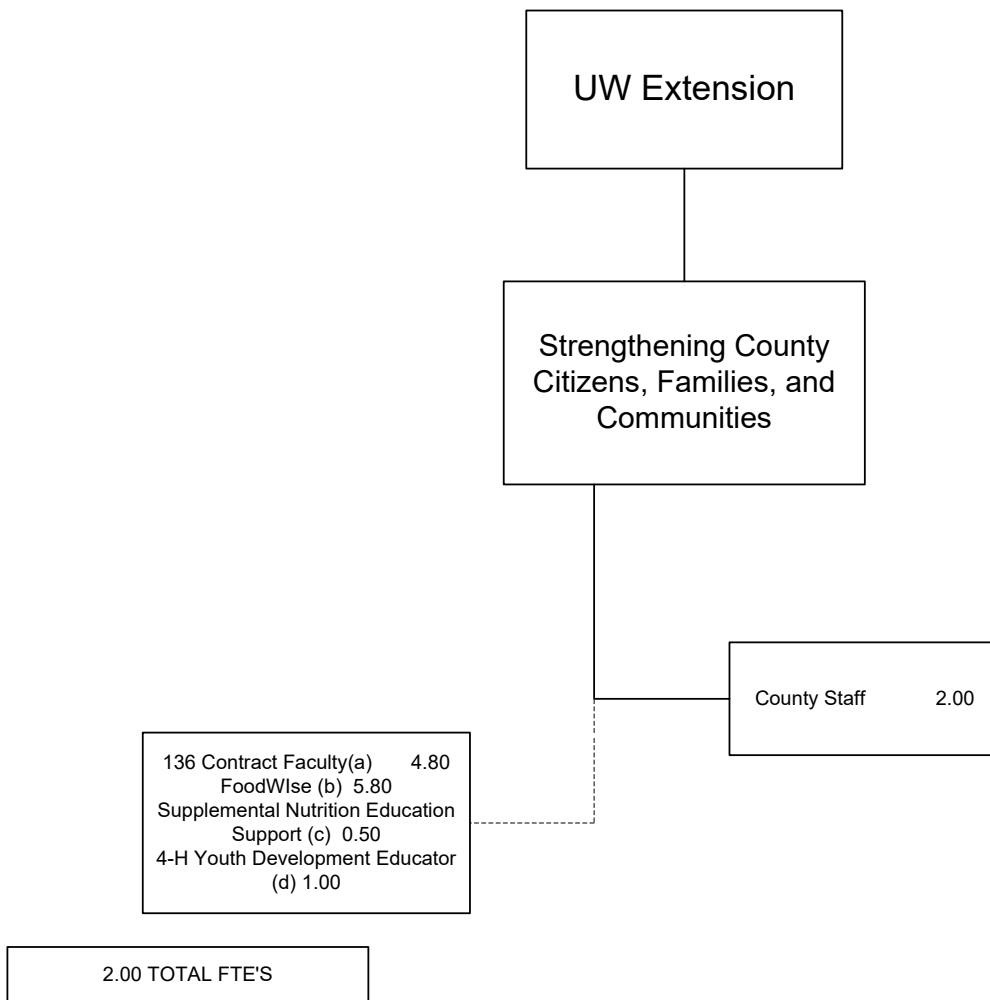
UW Extension

Strengthening County Citizens, Families, and Communities

County Staff 2.00

136 Contract Faculty(a) 4.80
FoodWIse (b) 5.80
Supplemental Nutrition Education Support (c) 0.50
4-H Youth Development Educator (d) 1.00

2.00 TOTAL FTE'S